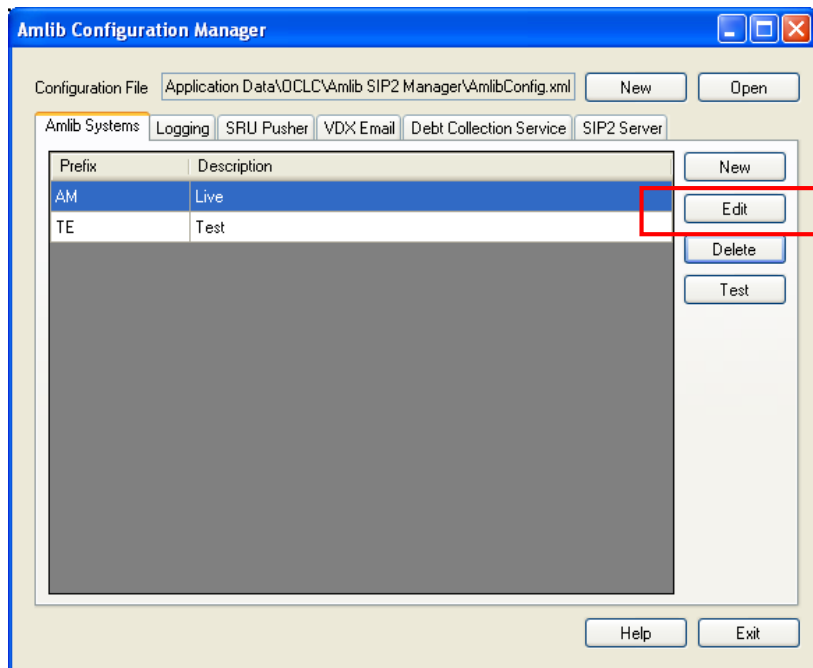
Amlib Configuration Manager

Configuration File Application Data\OCLC\Amlib SIP2 Manager\AmlibConfig.xml New Open

Amlib Systems Logging SRU Pusher VDX Email Debt Collection Service SIP2 Server

| Prefix | Description |
|---|---|
| AM | Live |
| TE | Test |

New
Edit
Delete
Test

Help Exit